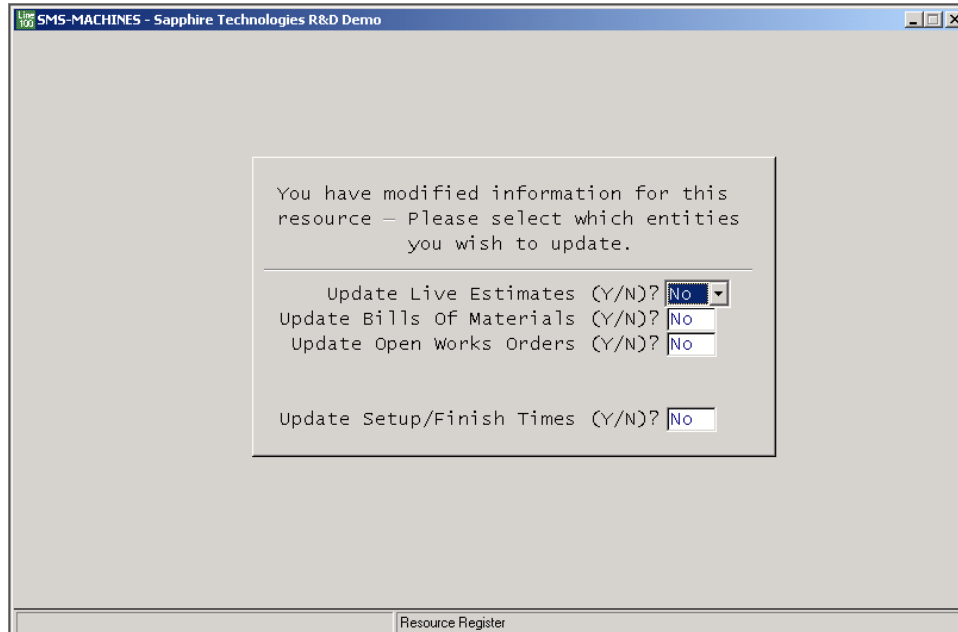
Line 100 SMS-MACHINES - Sapphire Technologies R&D Demo

You have modified information for this resource – Please select which entities you wish to update.

Update Live Estimates (Y/N)? No
Update Bills Of Materials (Y/N)? No
Update Open Works Orders (Y/N)? No

Update Setup/Finish Times (Y/N)? No

Resource Register